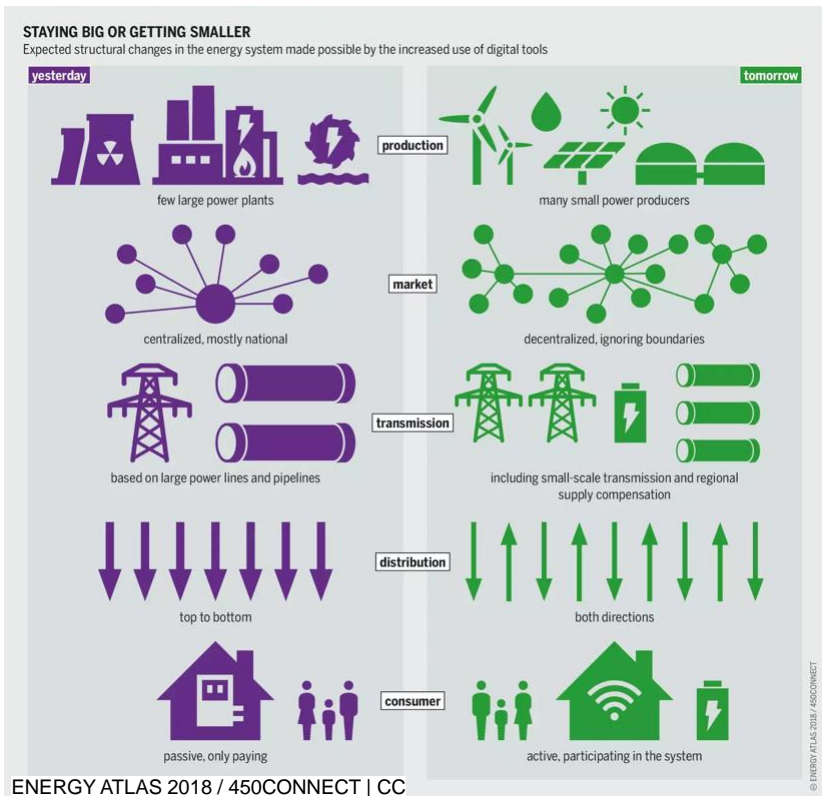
STAYING BIG OR GETTING SMALLER

Expected structural changes in the energy system made possible by the increased use of digital tools

yesterday

tomorrow

production

few large power plants

many small power producers

market

centralized, mostly national

decentralized, ignoring boundaries

transmission

based on large power lines and pipelines

including small-scale transmission and regional supply compensation

distribution

top to bottom

both directions

consumer

passive, only paying

active, participating in the system

© ENERGY ATLAS 2018 / 450CONNECT

ENERGY ATLAS 2018 / 450CONNECT | CC